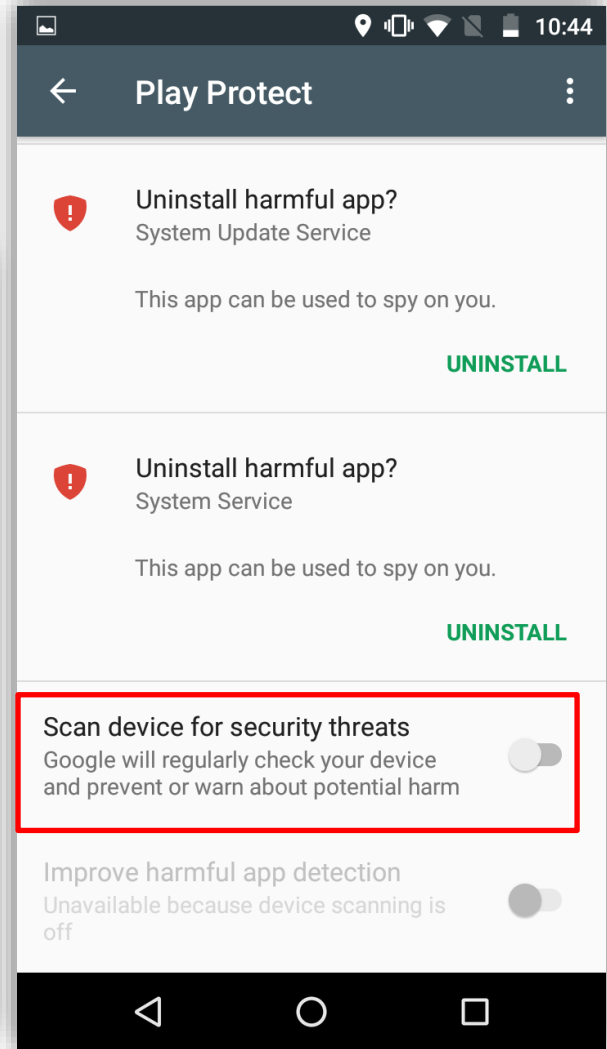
10:44

Play Protect

Uninstall harmful app?
System Update Service

This app can be used to spy on you.

UNINSTALL

Uninstall harmful app?
System Service

This app can be used to spy on you.

UNINSTALL

Scan device for security threats
Google will regularly check your device and prevent or warn about potential harm

Improve harmful app detection
Unavailable because device scanning is off